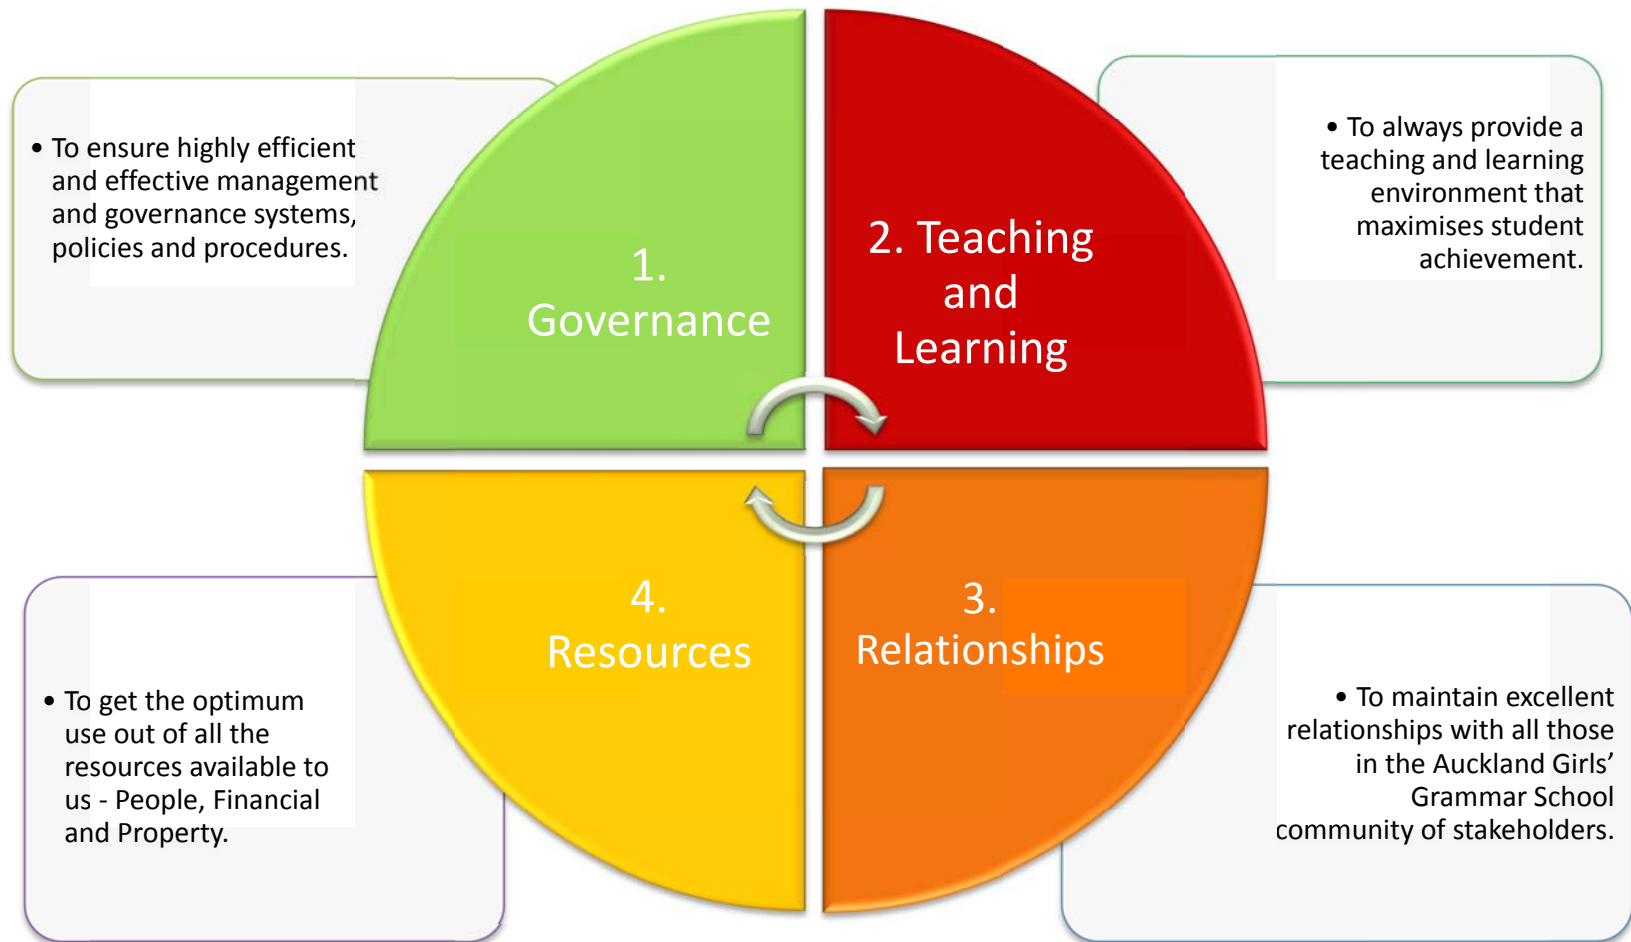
• To ensure highly efficient and effective management and governance systems, policies and procedures.

1. Governance

2. Teaching and Learning

• To always provide a teaching and learning environment that maximises student achievement.

4. Resources

3. Relationships

• To get the optimum use out of all the resources available to us - People, Financial and Property.

• To maintain excellent relationships with all those in the Auckland Girls' Grammar School community of stakeholders.